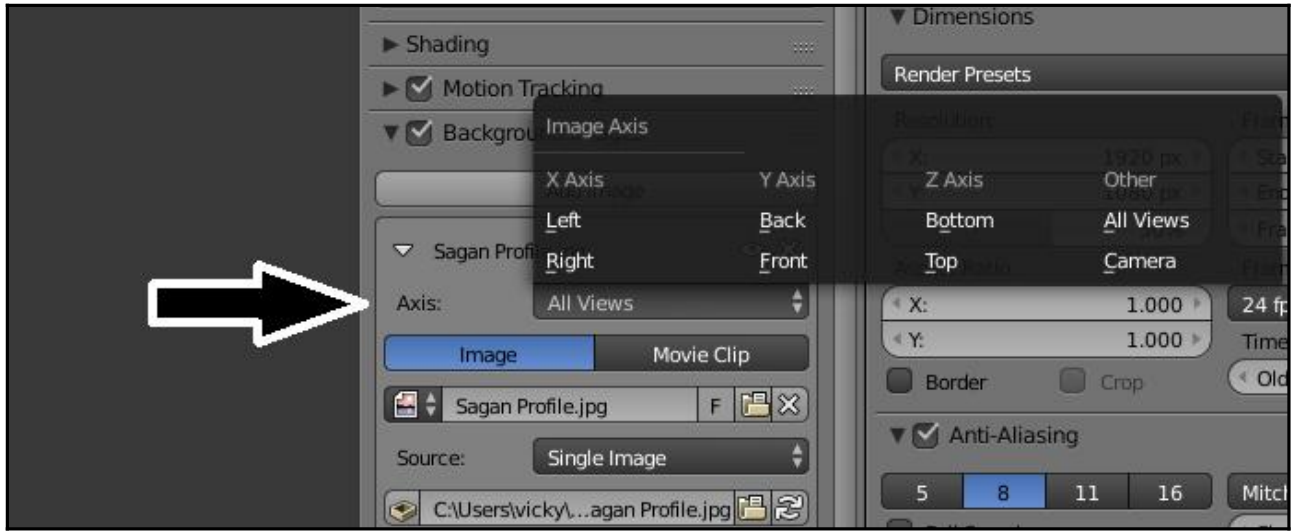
Shading
Motion Tracking
Backgrou
Image Axis
X Axis
Y Axis
Z Axis
Other
Left
Back
Bottom
All Views
Right
Front
Top
Camera
Sagan Profi
Axis:
All Views
Image
Movie Clip
Sagan Profile.jpg
F
Source:
Single Image
C:\Users\vicky\...agan Profile.jpg
Dimensions
Render Presets
X:
1.000
Y:
1.000
24 fp
Time
Border
Crop
Old
Anti-Aliasing
5
8
11
16
Mitcl